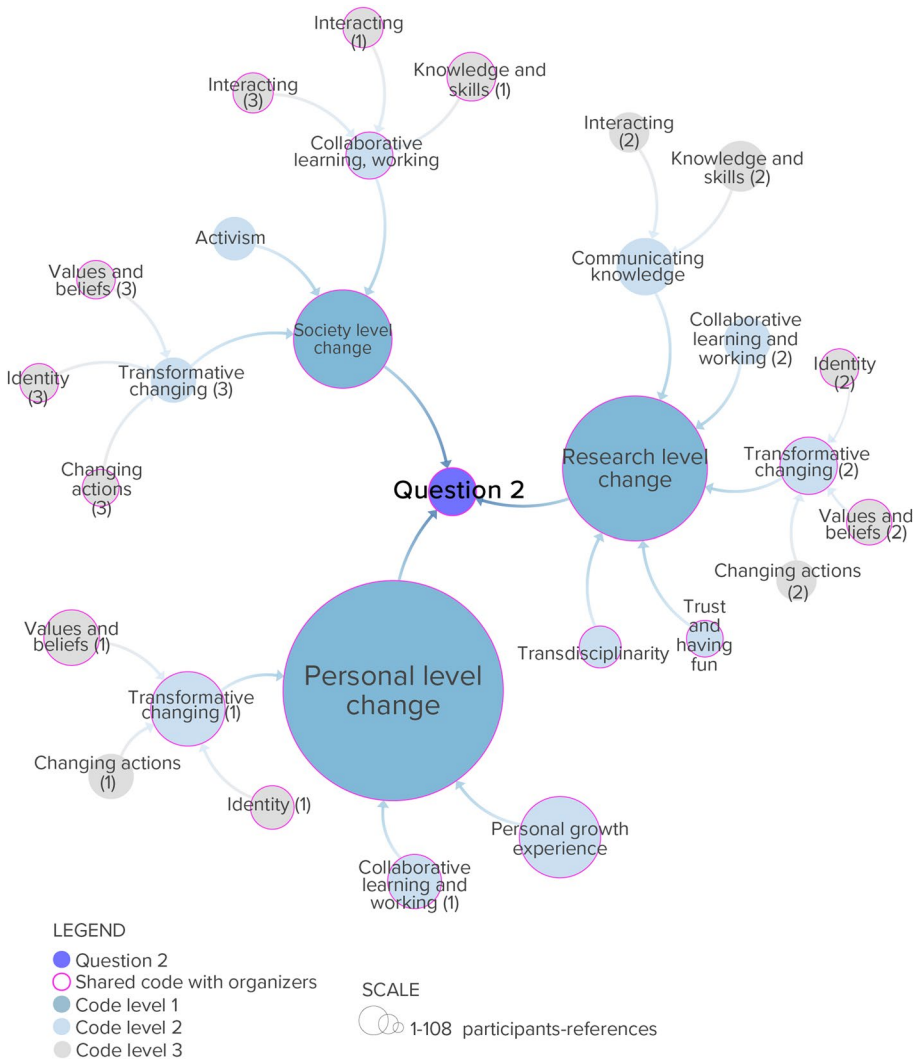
Interacting (1)

Interacting (3)

Knowledge and skills (1)

Collaborative learning, working

Interacting (2)

Knowledge and skills (2)

Activism

Communicating knowledge

Values and beliefs (3)

Society level change

Collaborative learning and working (2)

Identity (2)

Identity (3)

Transformative changing (3)

Research level change

Transformative changing (2)

Changing actions (3)

Question 2

Values and beliefs (2)

Changing actions (2)

Values and beliefs (1)

Trust and having fun

Transdisciplinarity

Transformative changing (1)

Personal level change

Changing actions (1)

Identity (1)

Personal growth experience

Collaborative learning and working (1)

LEGEND
Question 2
Shared code with organizers
Code level 1
Code level 2
Code level 3

SCALE
1-108 participants-references